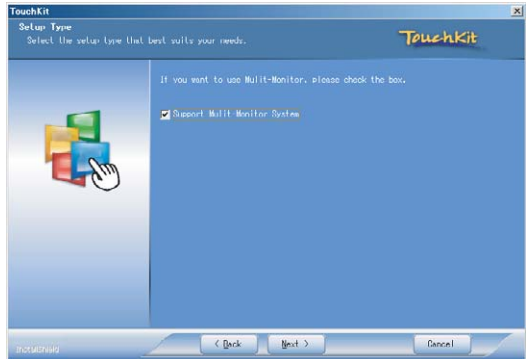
TouchKit
Setup Type
Select the setup type that best suits your needs.
TouchKit

If you want to use Mulit-Monitor, please check the box.

Support Mulit Monitor System

InstallShield
< Back
Next >
Cancel